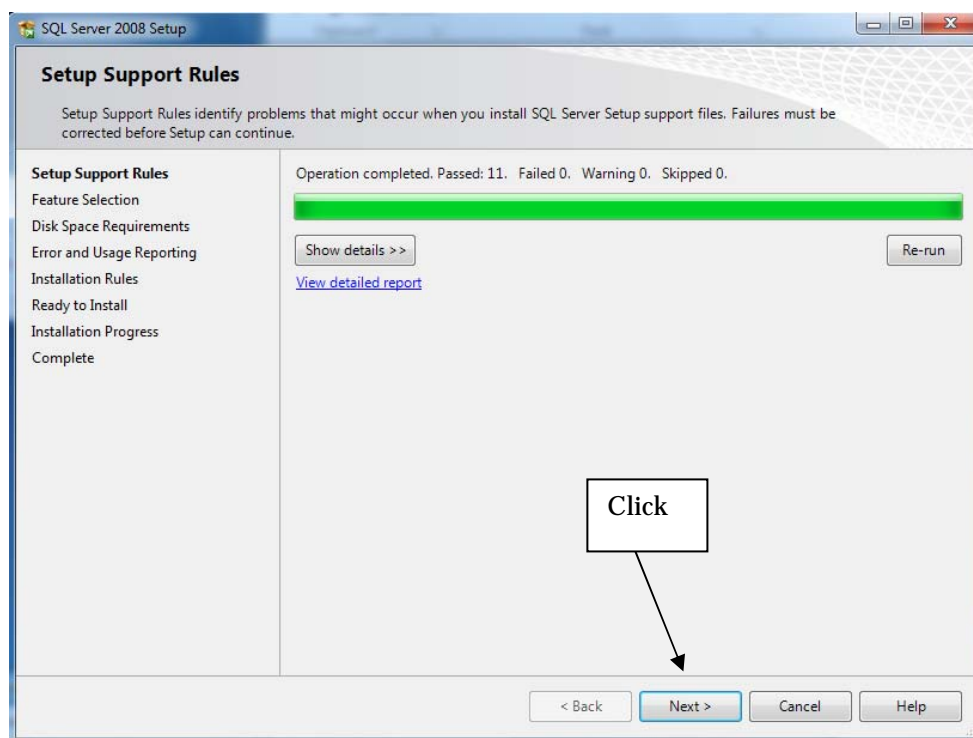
SQL Server 2008 Setup

Setup Support Rules

Setup Support Rules identify problems that might occur when you install SQL Server Setup support files. Failures must be corrected before Setup can continue.

Setup Support Rules
Feature Selection
Disk Space Requirements
Error and Usage Reporting
Installation Rules
Ready to Install
Installation Progress
Complete

Operation completed. Passed: 11. Failed 0. Warning 0. Skipped 0.

Show details >>

Re-run

View detailed report

Click

< Back

Next >

Cancel

Help